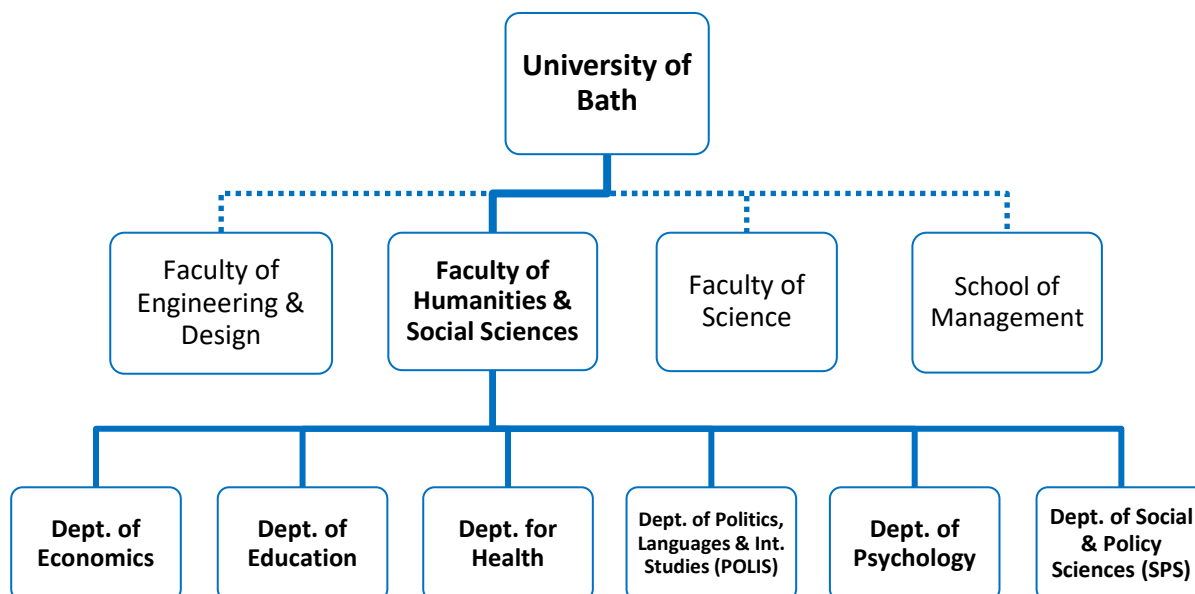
University of Bath

Faculty of Engineering & Design

Faculty of Humanities & Social Sciences

Faculty of Science

School of Management

Dept. of Economics

Dept. of Education

Dept. for Health

Dept. of Politics, Languages & Int. Studies (POLIS)

Dept. of Psychology

Dept. of Social & Policy Sciences (SPS)